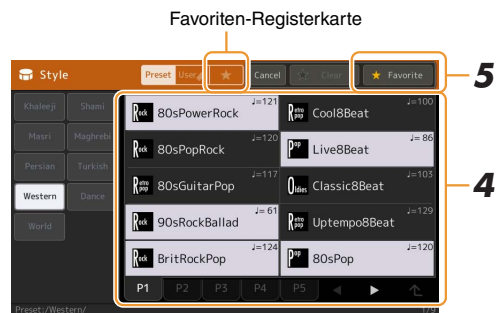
Favoriten-Registerkarte

Style

Preset User ★ Cancel Clear ★ Favorite

5

Khaleeji Shami
Masri Maghrebi
Persian Turkish
Western Dance
World

Rock 80sPowerRock ♩=121
Retro pop Cool8Beat ♩=100
Rock 80sPopRock ♩=120
Pop Live8Beat ♩= 86
Retro pop 80sGuitarPop ♩=117
Oldies Classic8Beat ♩=103
Rock 90sRockBallad ♩= 61
Retro pop Uptempo8Beat ♩=129
Rock BritRockPop ♩=124
Pop 80sPop ♩=120

4

P1 P2 P3 P4 P5

Preset:/Western/ 179